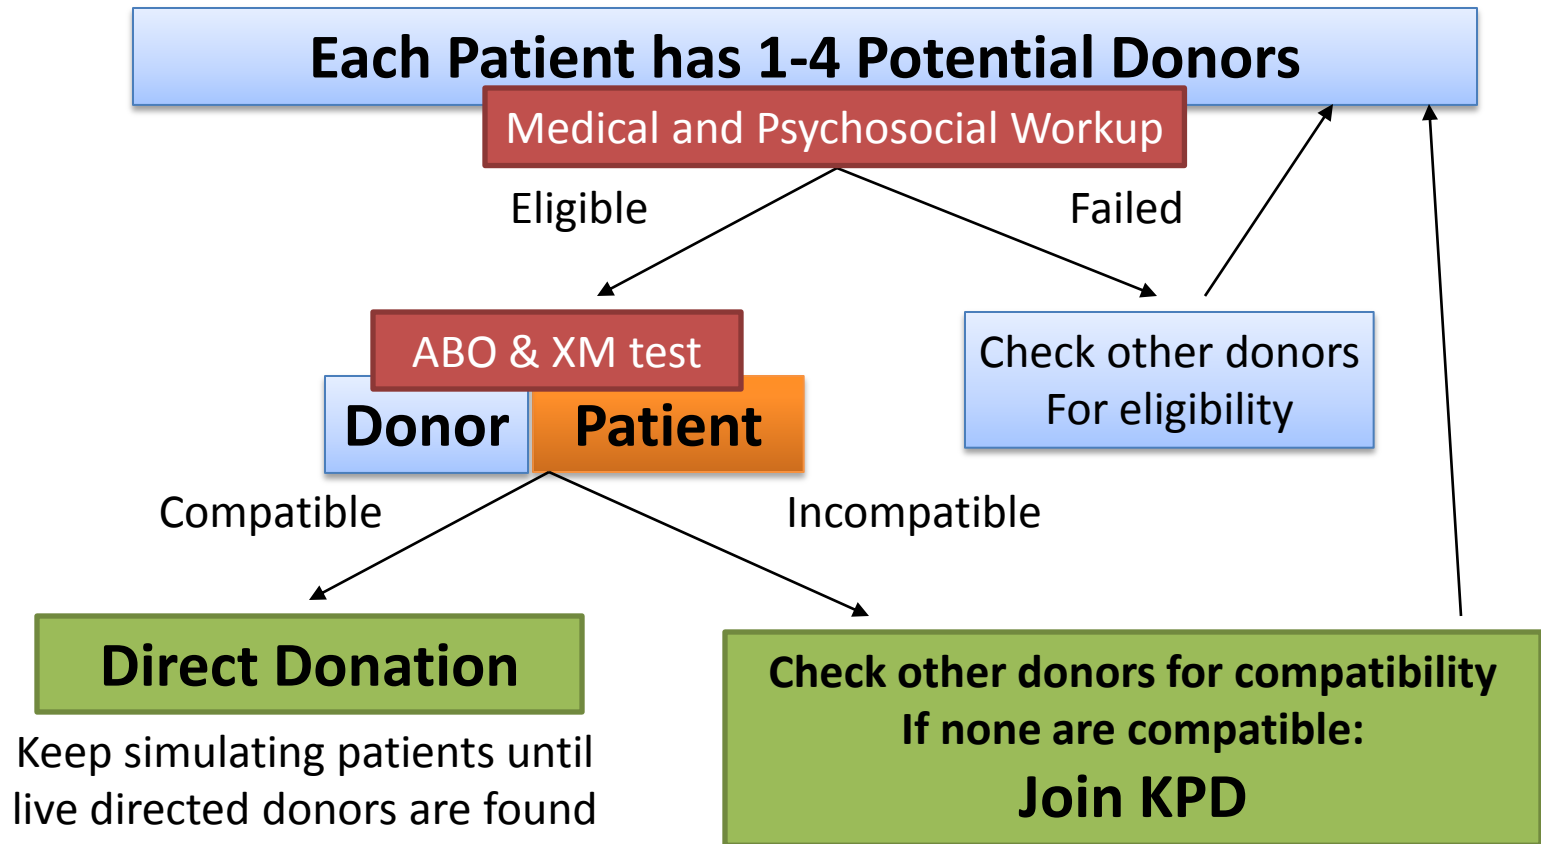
Each Patient has 1-4 Potential Donors

Medical and Psychosocial Workup

Eligible

Failed

ABO & XM test

Donor

Patient

Check other donors For eligibility

Compatible

Incompatible

Direct Donation

Keep simulating patients until live directed donors are found

Check other donors for compatibility If none are compatible: Join KPD